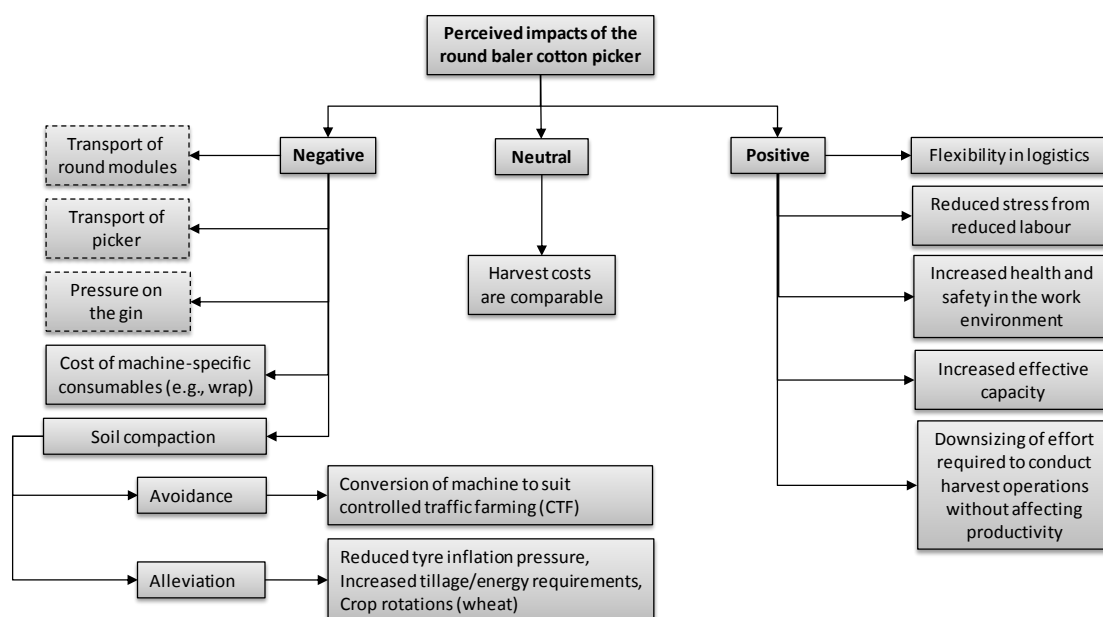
Perceived impacts of the round baler cotton picker

Negative

Neutral

Positive

Transport of round modules

Transport of picker

Pressure on the gin

Cost of machine-specific consumables (e.g., wrap)

Soil compaction

Avoidance

Conversion of machine to suit controlled traffic farming (CTF)

Alleviation

Reduced tyre inflation pressure, Increased tillage/energy requirements, Crop rotations (wheat)

Harvest costs are comparable

Flexibility in logistics

Reduced stress from reduced labour

Increased health and safety in the work environment

Increased effective capacity

Downsizing of effort required to conduct harvest operations without affecting productivity